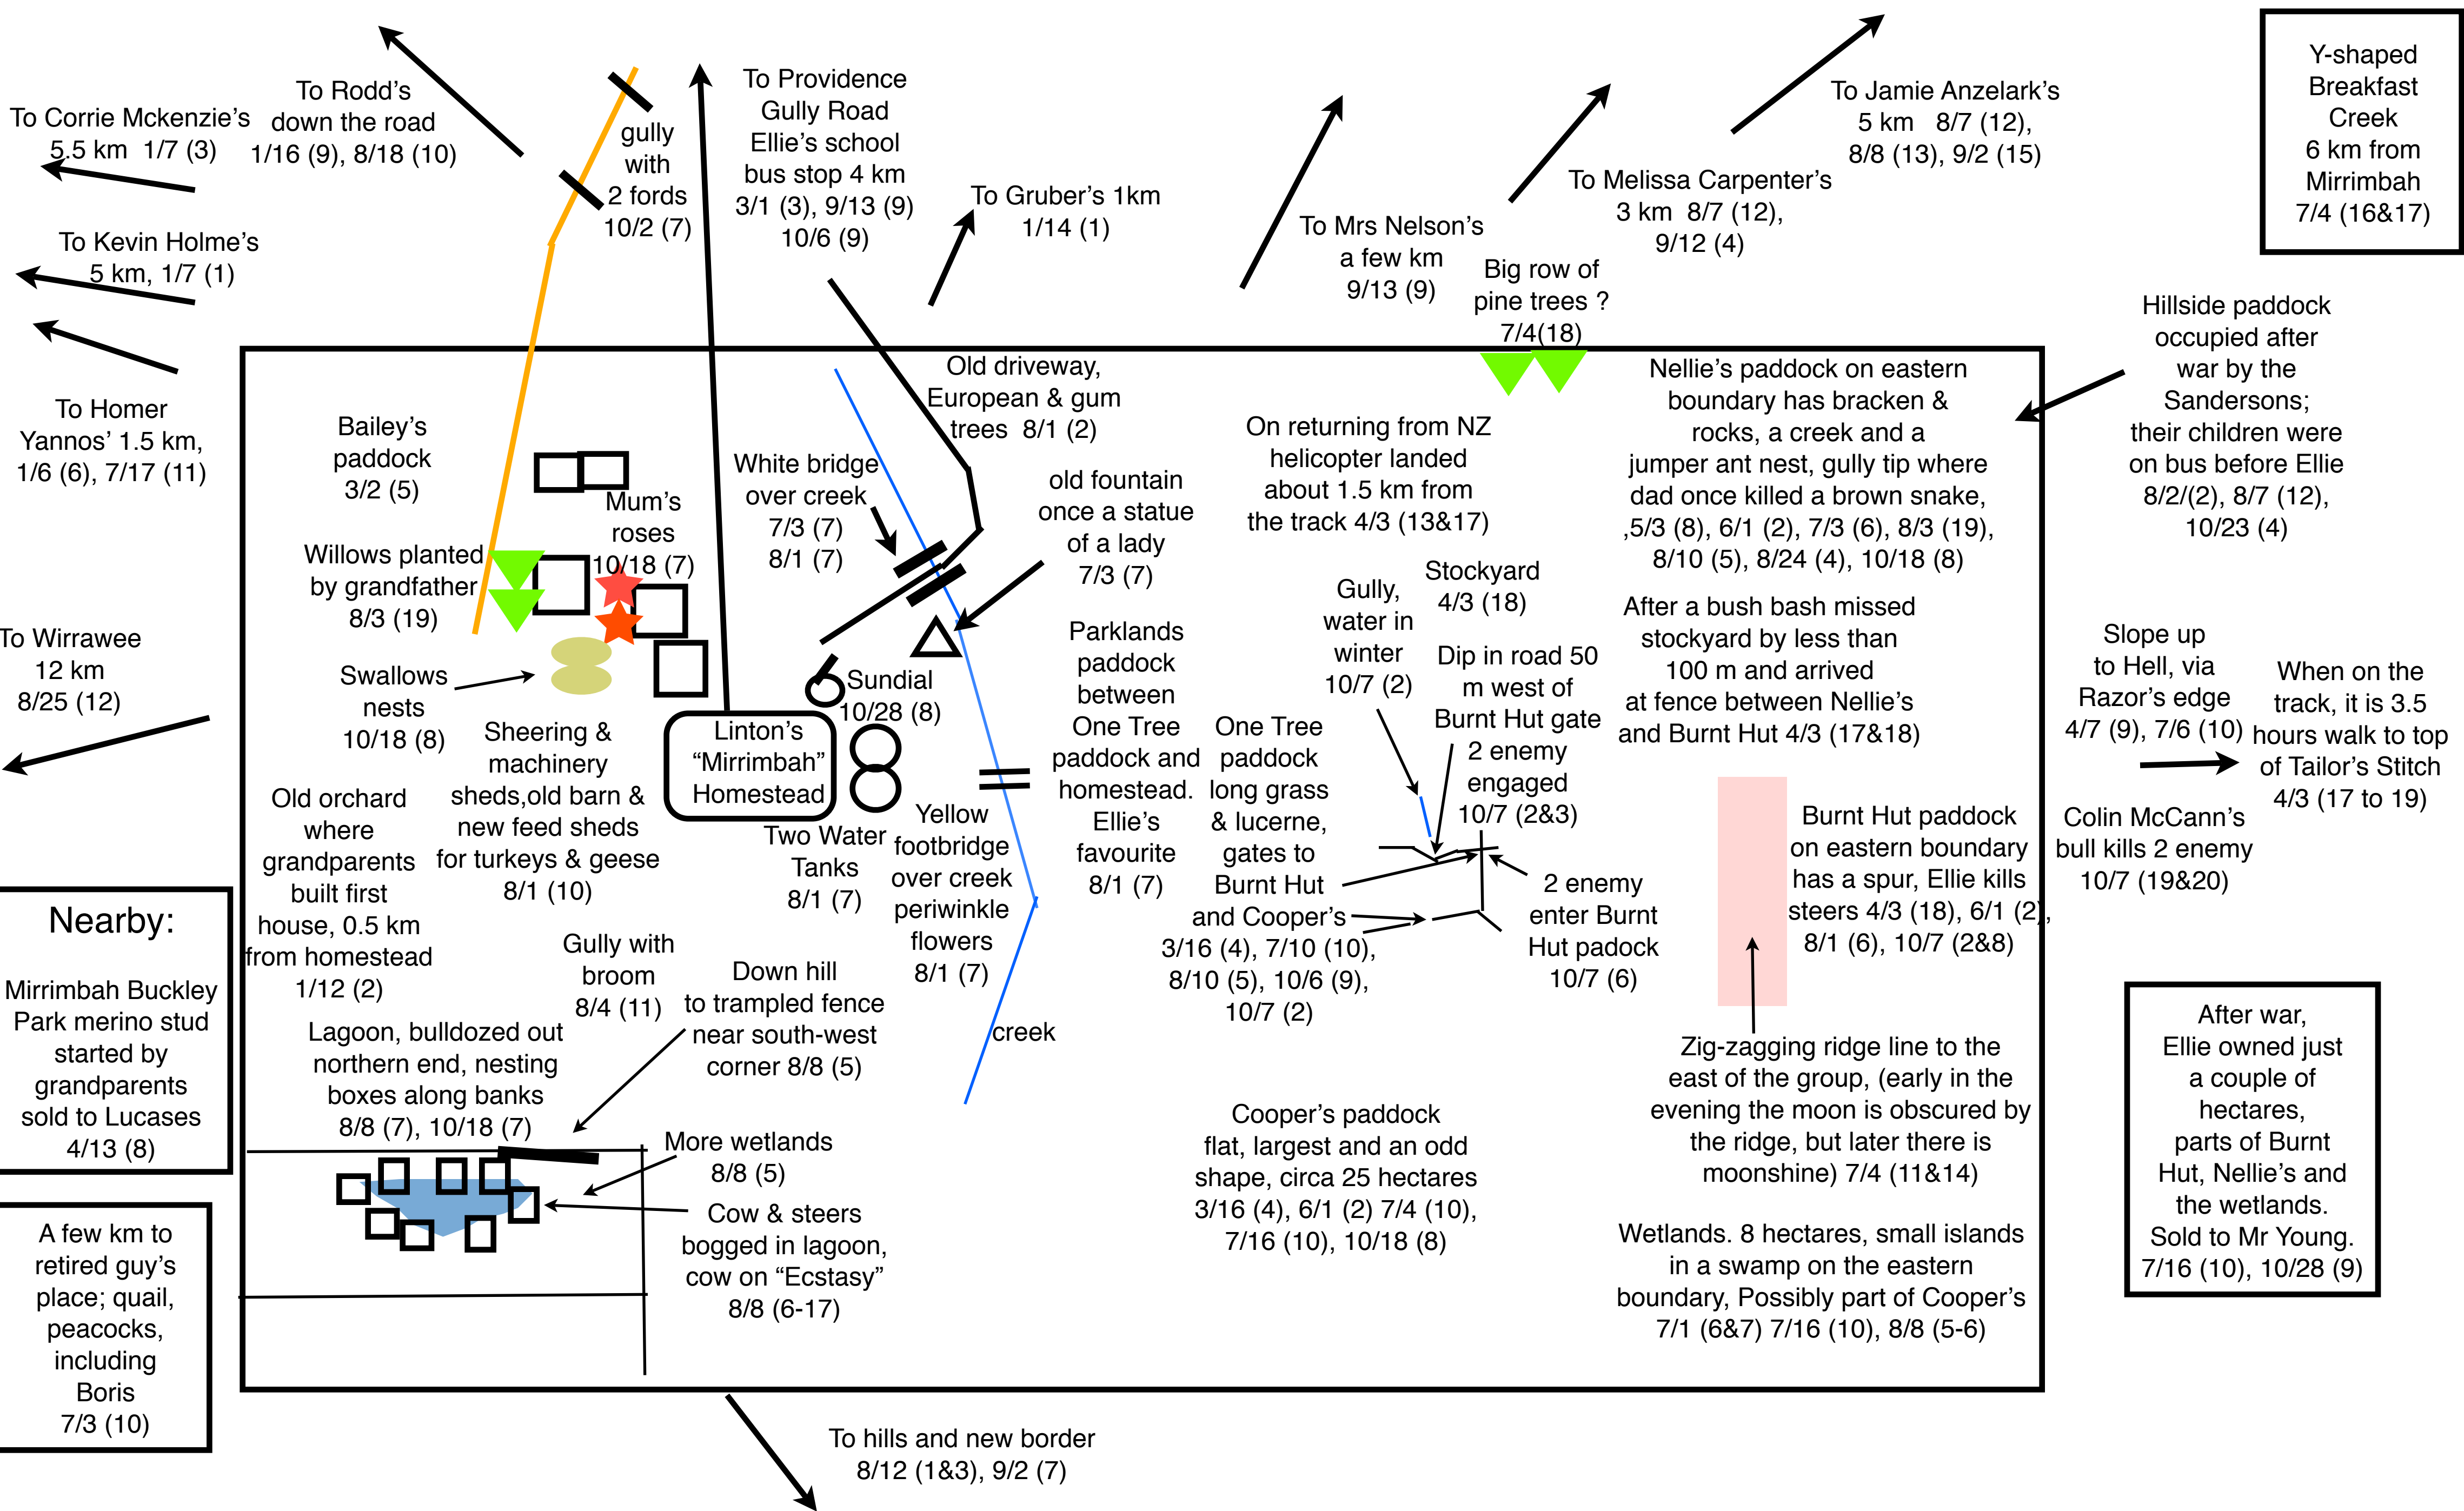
To Corrie Mckenzie's
5.5 km 1/7 (3)

To Rodd's
down the road
1/16 (9), 8/18 (10)

gully
with
2 fords
10/2 (7)

To Providence
Gully Road
Ellie's school
bus stop 4 km
3/1 (3), 9/13 (9)
10/6 (9)

To Gruber's 1km
1/14 (1)

To Mrs Nelson's
a few km
9/13 (9)

To Melissa Carpenter's
3 km 8/7 (12),
9/12 (4)

To Jamie Anzelark's
5 km 8/7 (12),
8/8 (13), 9/2 (15)

Y-shaped
Breakfast
Creek
6 km from
Mirrimbah
7/4 (16&17)

To Kevin Holme's
5 km, 1/7 (1)

To Homer
Yannos' 1.5 km,
1/6 (6), 7/17 (11)

Big row of
pine trees ?
7/4(18)

Hillside paddock
occupied after
war by the
Sandersons;
their children were
on bus before Ellie
8/2/(2), 8/7 (12),
10/23 (4)

Old driveway,
European & gum
trees 8/1 (2)

Bailey's
paddock
3/2 (5)

Mum's
roses
10/18 (7)

White bridge
over creek
7/3 (7)
8/1 (7)

old fountain
once a statue
of a lady
7/3 (7)

On returning from NZ
helicopter landed
about 1.5 km from
the track 4/3 (13&17)

Nellie's paddock on eastern
boundary has bracken &
rocks, a creek and a
jumper ant nest, gully tip where
dad once killed a brown snake,
,5/3 (8), 6/1 (2), 7/3 (6), 8/3 (19),
8/10 (5), 8/24 (4), 10/18 (8)

Willows planted
by grandfather
8/3 (19)

Stockyard
4/3 (18)

Gully,
water in
winter
10/7 (2)

After a bush bash missed
stockyard by less than
100 m and arrived
at fence between Nellie's
and Burnt Hut 4/3 (17&18)

To Wirrawee
12 km
8/25 (12)

Swallows
nests
10/18 (8)

Sundial
10/28 (8)

Parklands
paddock
between
One Tree
paddock and
homestead.
Ellie's
favourite
8/1 (7)

Dip in road 50
m west of
Burnt Hut gate

Slope up
to Hell, via
Razor's edge
4/7 (9), 7/6 (10)

When on the
track, it is 3.5
hours walk to top
of Tailor's Stitch
4/3 (17 to 19)

Sheering &
machinery
sheds,old barn &
new feed sheds
for turkeys & geese
8/1 (10)

Linton's
"Mirrimbah"
Homestead

One Tree
paddock
long grass
& lucerne,
gates to
Burnt Hut
and Cooper's
3/16 (4), 7/10 (10),
8/10 (5), 10/6 (9),
10/7 (2)

2 enemy
engaged
10/7 (2&3)

Old orchard
where
grandparents
built first
house, 0.5 km
from homestead
1/12 (2)

Two Water
Tanks
8/1 (7)

Yellow
footbridge
over creek
periwinkle
flowers
8/1 (7)

Burnt Hut paddock
on eastern boundary
has a spur, Ellie kills
steers 4/3 (18), 6/1 (2),
8/1 (6), 10/7 (2&8)

Colin McCann's
bull kills 2 enemy
10/7 (19&20)

2 enemy
enter Burnt
Hut padock
10/7 (6)

Nearby:

Mirrimbah Buckley
Park merino stud
started by
grandparents
sold to Lucases
4/13 (8)

Gully with
broom
8/4 (11)

Down hill
to trampled fence
near south-west
corner 8/8 (5)

creek

Lagoon, bulldozed out
northern end, nesting
boxes along banks
8/8 (7), 10/18 (7)

Zig-zagging ridge line to the
east of the group, (early in the
evening the moon is obscured by
the ridge, but later there is
moonshine) 7/4 (11&14)

After war,
Ellie owned just
a couple of
hectares,
parts of Burnt
Hut, Nellie's and
the wetlands.
Sold to Mr Young.
7/16 (10), 10/28 (9)

More wetlands
8/8 (5)

Cooper's paddock
flat, largest and an odd
shape, circa 25 hectares
3/16 (4), 6/1 (2) 7/4 (10),
7/16 (10), 10/18 (8)

A few km to
retired guy's
place; quail,
peacocks,
including
Boris
7/3 (10)

Cow & steers
bogged in lagoon,
cow on "Ecstasy"
8/8 (6-17)

Wetlands. 8 hectares, small islands
in a swamp on the eastern
boundary, Possibly part of Cooper's
7/1 (6&7) 7/16 (10), 8/8 (5-6)

To hills and new border
8/12 (1&3), 9/2 (7)